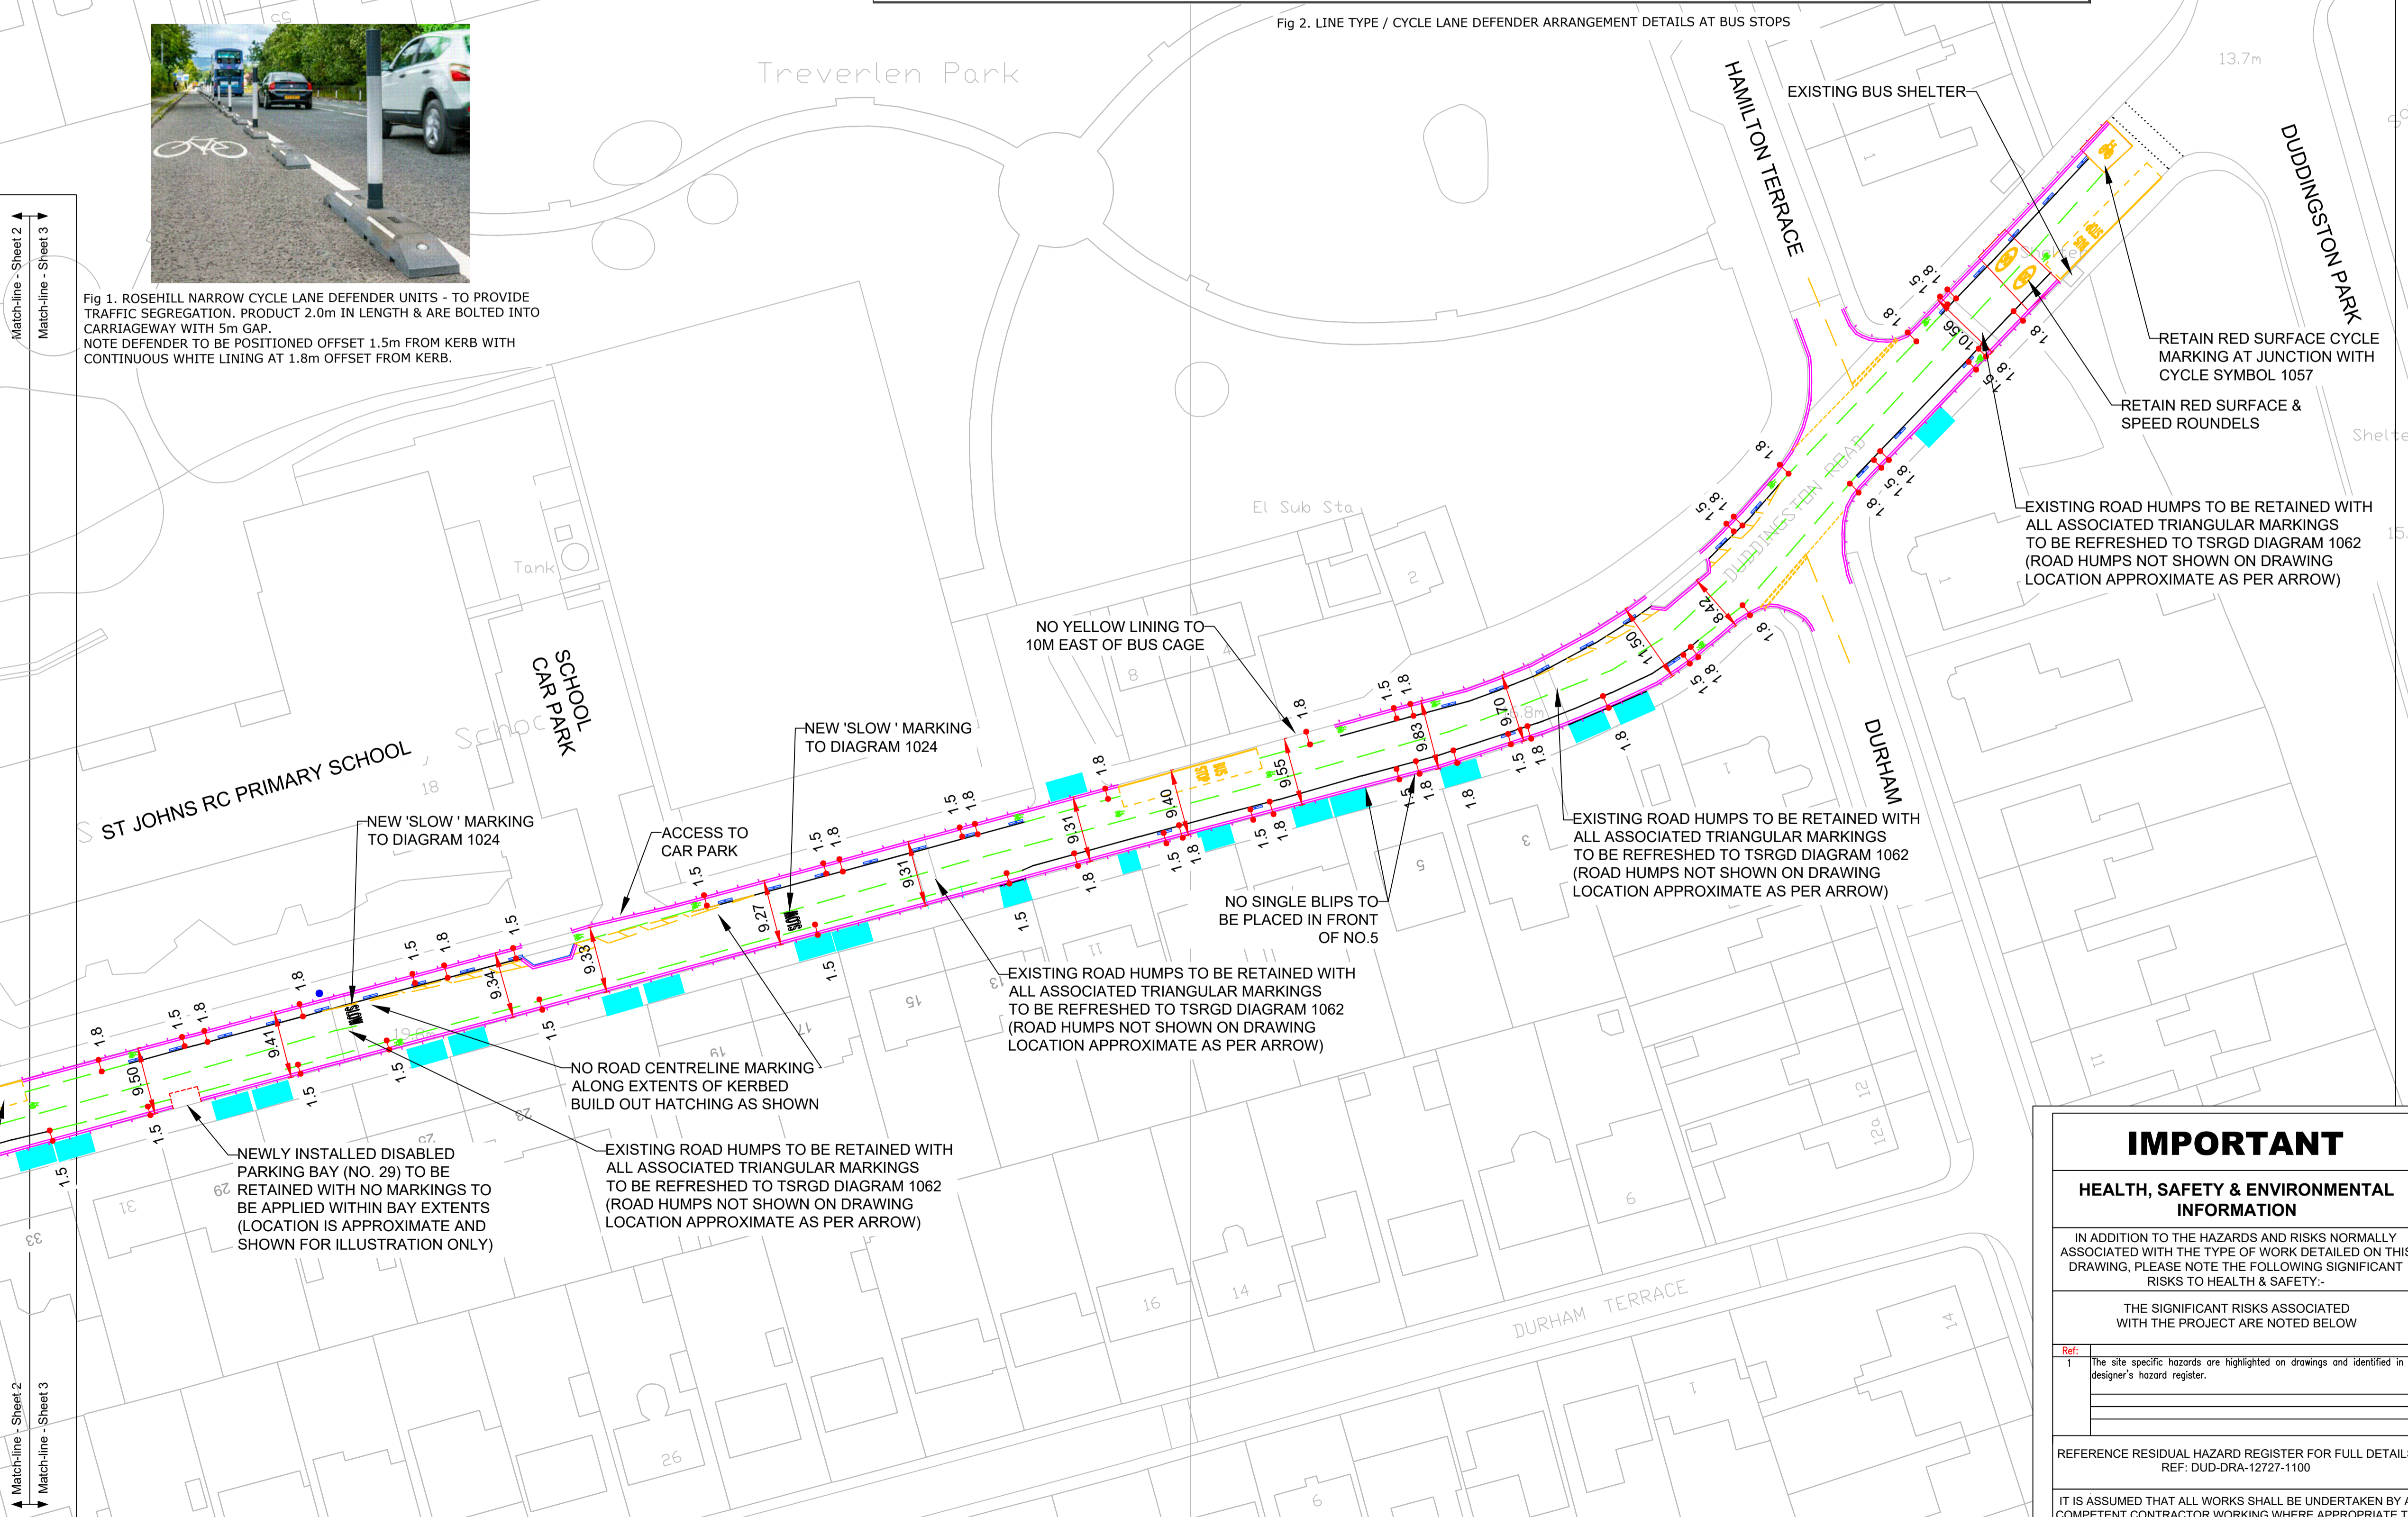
Fig 2. LINE TYPE / CYCLE LANE DEFENDER ARRANGEMENT DETAILS AT BUS STOPS

Treverlen Park

13.7m

HAMILTON TERRACE

EXISTING BUS SHELTER

DUDDINGSTON PARK

Match-line - Sheet 2
Match-line - Sheet 3

Fig 1. ROSEHILL NARROW CYCLE LANE DEFENDER UNITS - TO PROVIDE TRAFFIC SEGREGATION. PRODUCT 2.0m IN LENGTH & ARE BOLTED INTO CARRIAGEWAY WITH 5m GAP.
NOTE DEFENDER TO BE POSITIONED OFFSET 1.5m FROM KERB WITH CONTINUOUS WHITE LINING AT 1.8m OFFSET FROM KERB.

RETAIN RED SURFACE CYCLE MARKING AT JUNCTION WITH CYCLE SYMBOL 1057

RETAIN RED SURFACE & SPEED ROUNDELS

Shelter

EXISTING ROAD HUMPS TO BE RETAINED WITH ALL ASSOCIATED TRIANGULAR MARKINGS TO BE REFRESHED TO TSRGD DIAGRAM 1062 (ROAD HUMPS NOT SHOWN ON DRAWING LOCATION APPROXIMATE AS PER ARROW)

El Sub Sta

Tank

DUDDINGSTON ROAD

NO YELLOW LINING TO 10M EAST OF BUS CAGE

SCHOOL CAR PARK

School

ST JOHNS RC PRIMARY SCHOOL

DURHAM

NEW 'SLOW ' MARKING TO DIAGRAM 1024

NEW 'SLOW ' MARKING TO DIAGRAM 1024

ACCESS TO CAR PARK

EXISTING ROAD HUMPS TO BE RETAINED WITH ALL ASSOCIATED TRIANGULAR MARKINGS TO BE REFRESHED TO TSRGD DIAGRAM 1062 (ROAD HUMPS NOT SHOWN ON DRAWING LOCATION APPROXIMATE AS PER ARROW)

NO SINGLE BLIPS TO BE PLACED IN FRONT OF NO.5

EXISTING ROAD HUMPS TO BE RETAINED WITH ALL ASSOCIATED TRIANGULAR MARKINGS TO BE REFRESHED TO TSRGD DIAGRAM 1062 (ROAD HUMPS NOT SHOWN ON DRAWING LOCATION APPROXIMATE AS PER ARROW)

NO ROAD CENTRELINE MARKING ALONG EXTENTS OF KERBED BUILD OUT HATCHING AS SHOWN

NEWLY INSTALLED DISABLED PARKING BAY (NO. 29) TO BE RETAINED WITH NO MARKINGS TO BE APPLIED WITHIN BAY EXTENTS (LOCATION IS APPROXIMATE AND SHOWN FOR ILLUSTRATION ONLY)

EXISTING ROAD HUMPS TO BE RETAINED WITH ALL ASSOCIATED TRIANGULAR MARKINGS TO BE REFRESHED TO TSRGD DIAGRAM 1062 (ROAD HUMPS NOT SHOWN ON DRAWING LOCATION APPROXIMATE AS PER ARROW)

1.8 1.5 1.8 1.5 1.8 1.5 1.8 1.5 1.8 1.5 9.50 9.41 9.34 9.33 9.27 9.31 9.31 9.40 9.55 9.83 9.70 11.50 8.42 10.56 SLOW SLOW BUS STOP

DURHAM TERRACE

31 33 29 27 25 23 21 19 17 15 13 11 9 8 5 3 2 1 16 14 26 6 12 12a 18

IMPORTANT

HEALTH, SAFETY & ENVIRONMENTAL INFORMATION

IN ADDITION TO THE HAZARDS AND RISKS NORMALLY ASSOCIATED WITH THE TYPE OF WORK DETAILED ON THIS DRAWING, PLEASE NOTE THE FOLLOWING SIGNIFICANT RISKS TO HEALTH & SAFETY:-

THE SIGNIFICANT RISKS ASSOCIATED WITH THE PROJECT ARE NOTED BELOW

| Ref: | |
|---|---|
| 1 | The site specific hazards are highlighted on drawings and identified in designer's hazard register. |

REFERENCE RESIDUAL HAZARD REGISTER FOR FULL DETAIL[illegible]
REF: DUD-DRA-12727-1100

IT IS ASSUMED THAT ALL WORKS SHALL BE UNDERTAKEN BY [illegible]
COMPETENT CONTRACTOR WORKING WHERE APPROPRIATE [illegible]